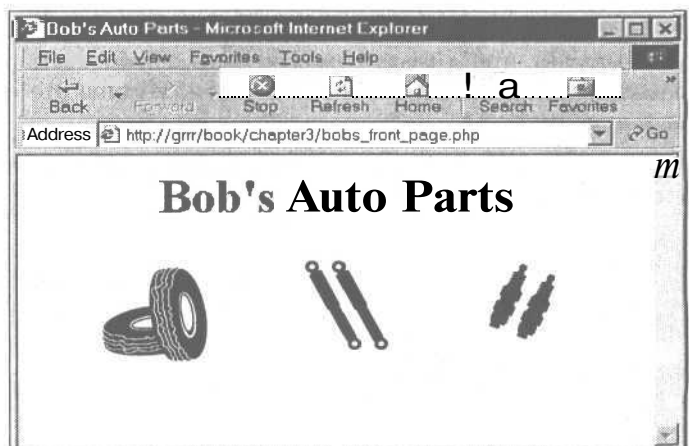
Bob's Auto Parts - Microsoft Internet Explorer

File Edit View Favorites Tools Help

Back Forward Stop Refresh Home ! a Search Favorites

Address http://grrr/book/chapter3/bobs_front_page.php Go

m

Bob's Auto Parts